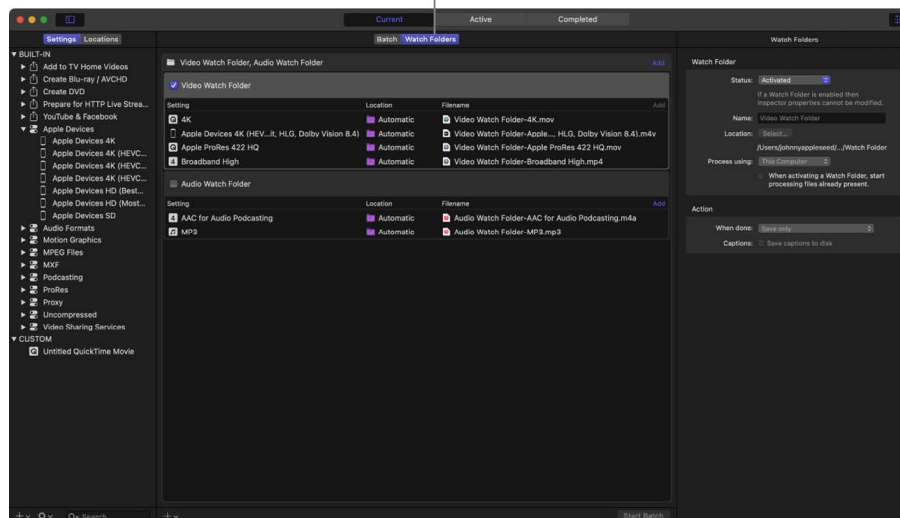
Current Active Completed

Settings Locations

BUILT-IN
Add to TV Home Videos
Create Blu-ray / AVCHD
Create DVD
Prepare for HTTP Live Strea...
YouTube & Facebook
Apple Devices
Apple Devices 4K
Apple Devices 4K (HEVC...
Apple Devices 4K (HEVC...
Apple Devices 4K (HEVC...
Apple Devices HD (Best...
Apple Devices HD (Most...
Apple Devices SD
Audio Formats
Motion Graphics
MPEG Files
MXF
Podcasting
ProRes
Proxy
Uncompressed
Video Sharing Services
CUSTOM
Untitled QuickTime Movie

Batch Watch Folders

Video Watch Folder, Audio Watch Folder Add

Video Watch Folder

| Setting | Location | Filename |
|---|---|---|
| 4K | Automatic | Video Watch Folder-4K.mov |
| Apple Devices 4K (HEV...it, HLG, Dolby Vision 8.4) | Automatic | Video Watch Folder-Apple..., HLG, Dolby Vision 8.4).m4v |
| Apple ProRes 422 HQ | Automatic | Video Watch Folder-Apple ProRes 422 HQ.mov |
| Broadband High | Automatic | Video Watch Folder-Broadband High.mp4 |

Add

Audio Watch Folder

| Setting | Location | Filename |
|---|---|---|
| AAC for Audio Podcasting | Automatic | Audio Watch Folder-AAC for Audio Podcasting.m4a |
| MP3 | Automatic | Audio Watch Folder-MP3.mp3 |

Add

Start Batch

Watch Folders

Watch Folder
Status: Activated
If a Watch Folder is enabled then inspector properties cannot be modified.
Name: Video Watch Folder
Location: Select...
/Users/johnnyappleseed/.../Watch Folder
Process using: This Computer
When activating a Watch Folder, start processing files already present.

Action
When done: Save only
Captions: Save captions to disk

Search